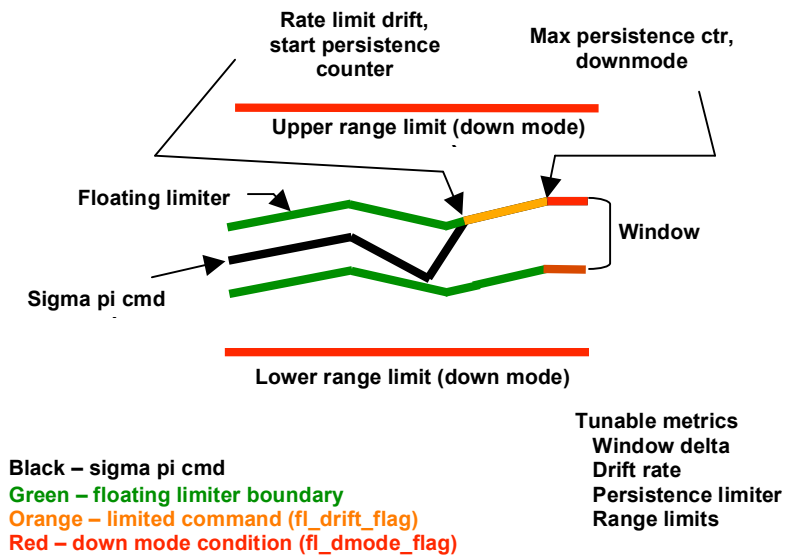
Rate limit drift, start persistence counter

Max persistence ctr, downmode

Upper range limit (down mode)

Floating limiter

Window

Sigma pi cmd

Lower range limit (down mode)

Tunable metrics
Window delta
Drift rate
Persistence limiter
Range limits

Black – sigma pi cmd
Green – floating limiter boundary
Orange – limited command (fl_drift_flag)
Red – down mode condition (fl_dmode_flag)